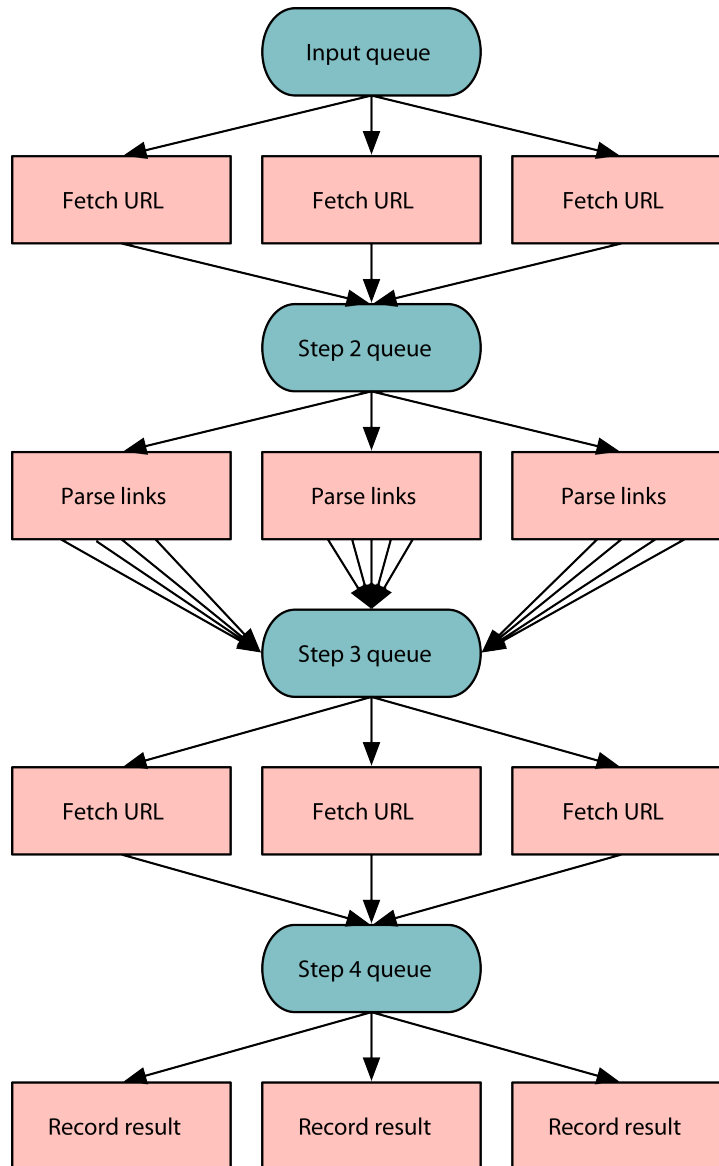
Input queue

Fetch URL

Fetch URL

Fetch URL

Step 2 queue

Parse links

Parse links

Parse links

Step 3 queue

Fetch URL

Fetch URL

Fetch URL

Step 4 queue

Record result

Record result

Record result